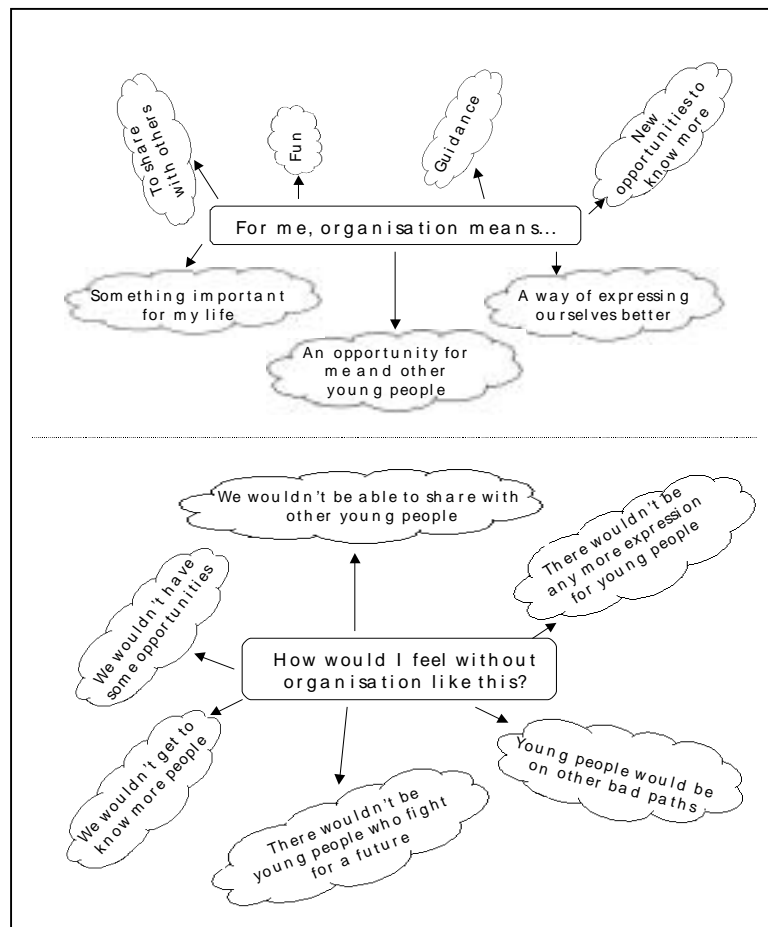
To share with others

Fun

Guidance

New opportunities to know more

For me, organisation means...

Something important for my life

An opportunity for me and other young people

A way of expressing ourselves better

We wouldn't be able to share with other young people

We wouldn't have some opportunities

There wouldn't be any more expression for young people

How would I feel without organisation like this?

We wouldn't get to know more people

There wouldn't be young people who fight for a future

Young people would be on other bad paths